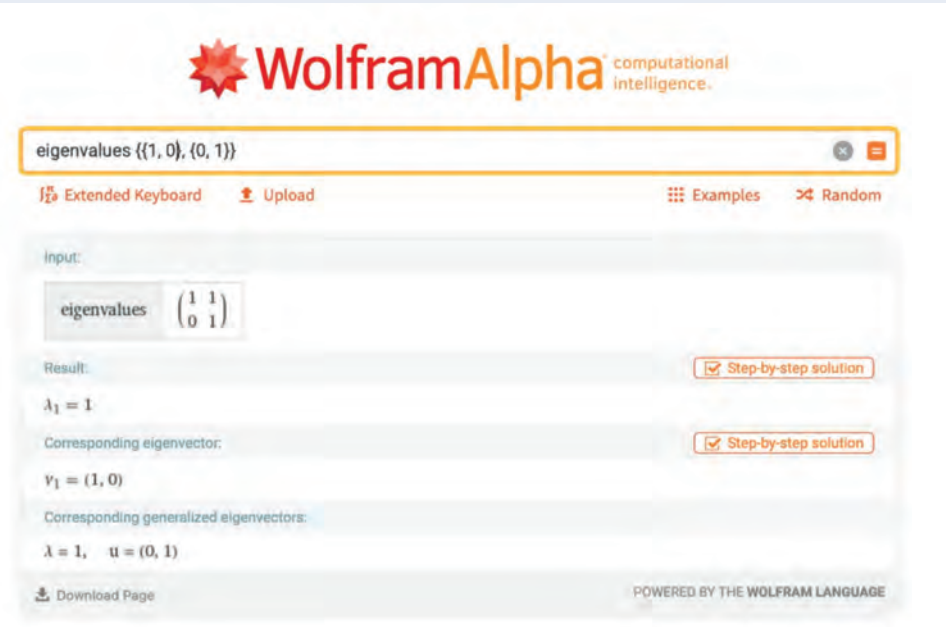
WolframAlpha computational intelligence.

eigenvalues {{1, 0}, {0, 1}}

Extended Keyboard Upload Examples Random

Input:

eigenvalues $\begin{pmatrix} 1 & 1 \\ 0 & 1 \end{pmatrix}$

Result: Step-by-step solution

$\lambda_1 = 1$

Corresponding eigenvector: Step-by-step solution

$v_1 = (1, 0)$

Corresponding generalized eigenvectors:

$\lambda = 1, \quad u = (0, 1)$

Download Page POWERED BY THE WOLFRAM LANGUAGE